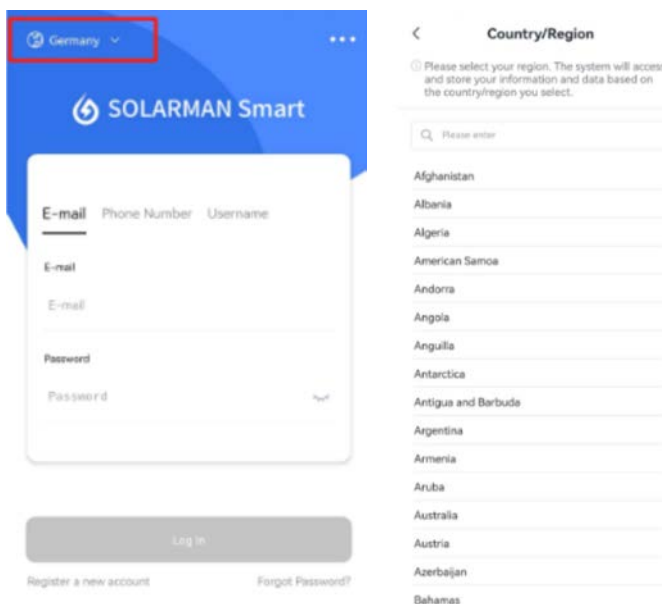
Germany

SOLARMAN Smart

E-mail Phone Number Username

E-mail

E-mail

Password

Password

Log in

Register a new account

Forgot Password?

Country/Region

Please select your region. The system will access and store your information and data based on the country/region you select.

Please enter

Afghanistan
Albania
Algeria
American Samoa
Andorra
Angola
Anguilla
Antarctica
Antigua and Barbuda
Argentina
Armenia
Aruba
Australia
Austria
Azerbaijan
Bahamas